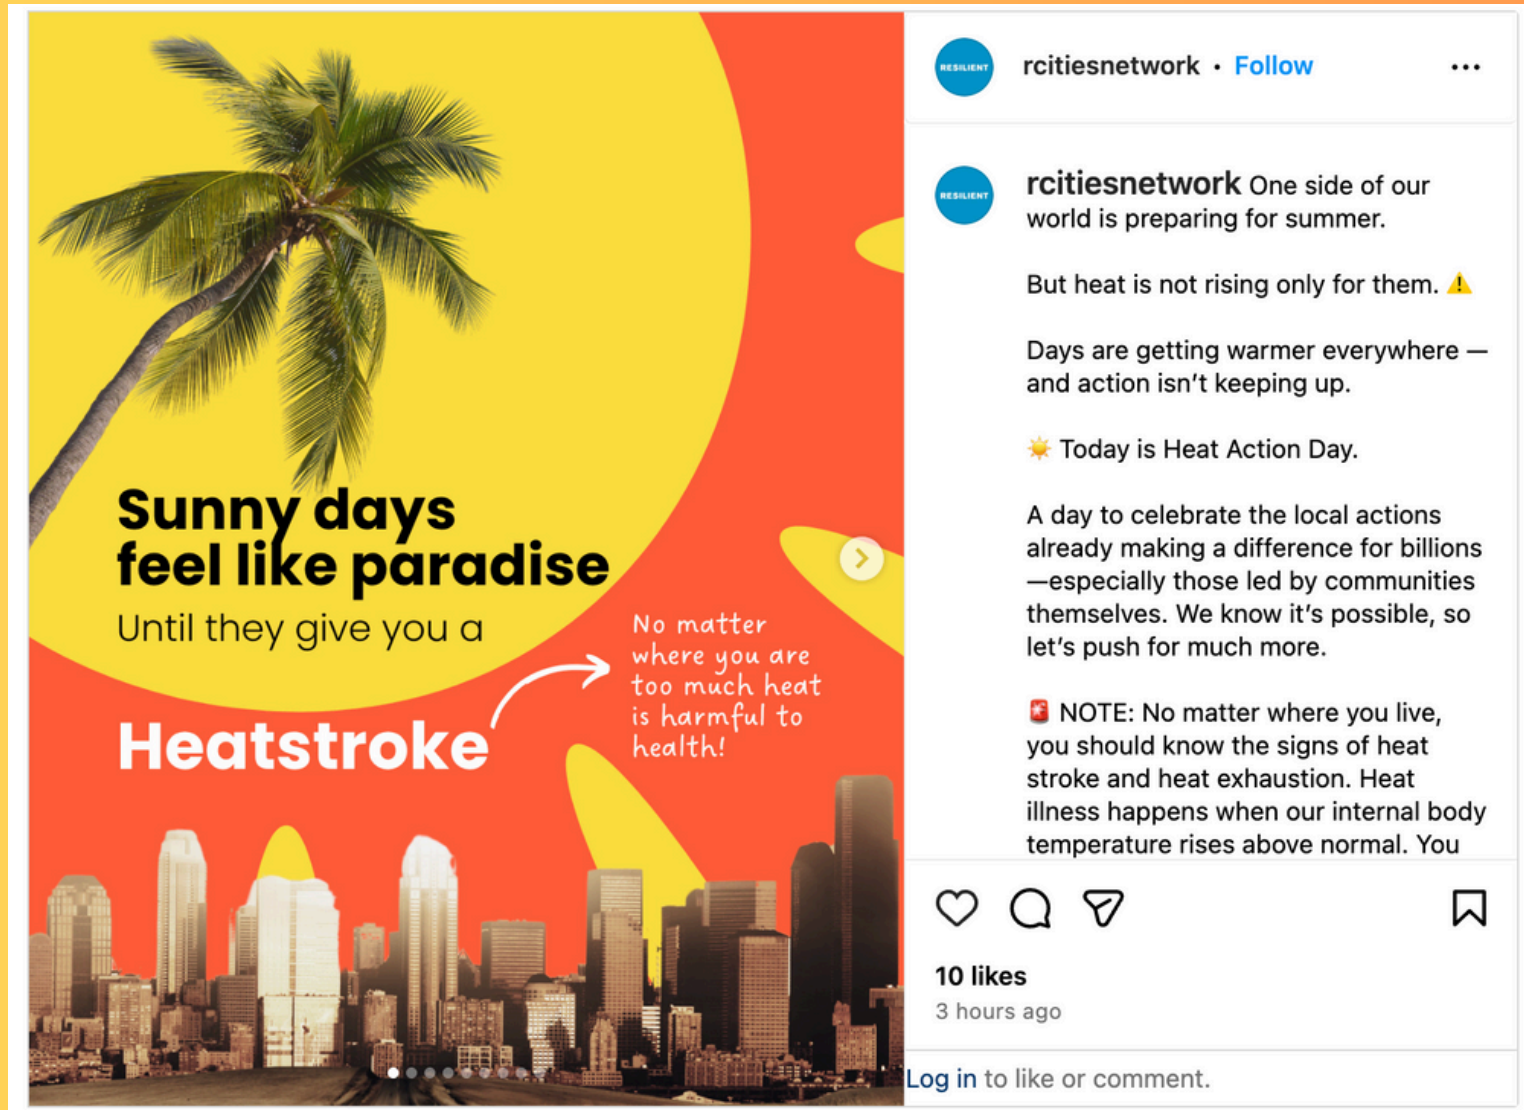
Sunny days feel like paradise

Until they give you a

Heatstroke

No matter where you are too much heat is harmful to health!

RESILIENT

rcitiesnetwork • Follow

...

RESILIENT

rcitiesnetwork One side of our world is preparing for summer.

But heat is not rising only for them. ⚠️

Days are getting warmer everywhere — and action isn't keeping up.

☀️ Today is Heat Action Day.

A day to celebrate the local actions already making a difference for billions —especially those led by communities themselves. We know it's possible, so let's push for much more.

🚨 NOTE: No matter where you live, you should know the signs of heat stroke and heat exhaustion. Heat illness happens when our internal body temperature rises above normal. You

10 likes

3 hours ago

Log in to like or comment.